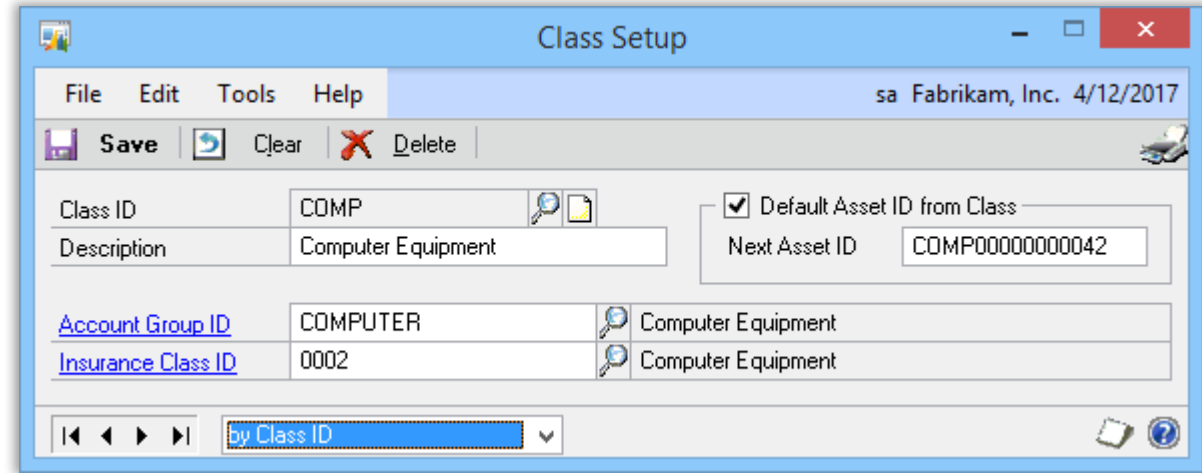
Class Setup

File Edit Tools Help

sa Fabrikam, Inc. 4/12/2017

Save Clear Delete

Class ID COMP

Description Computer Equipment

Default Asset ID from Class

Next Asset ID COMP00000000042

Account Group ID COMPUTER Computer Equipment

Insurance Class ID 0002 Computer Equipment

by Class ID